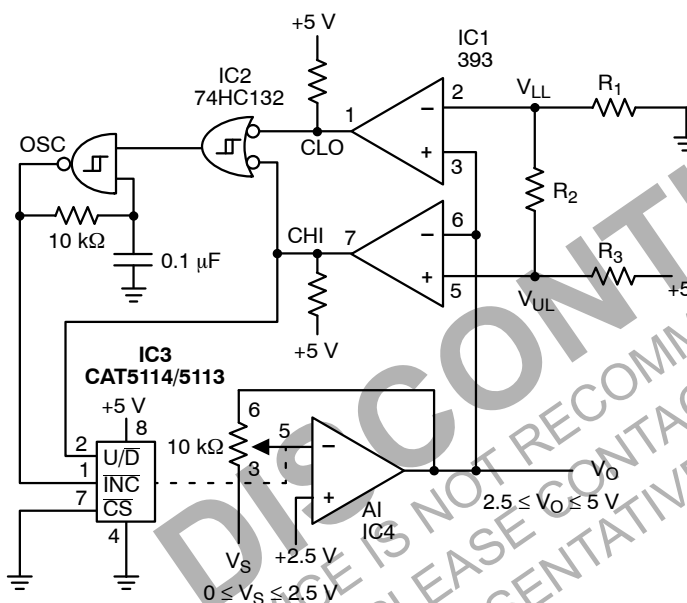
+5 V

IC1
393

IC2
74HC132

OSC

1

2

V$_{LL}$

R$_1$

CLO

3

+

−

R$_2$

10 kΩ

0.1 μF

CHI

7

6

−

+

5

R$_3$

V$_{UL}$

+5

+5 V

IC3
CAT5114/5113

+5 V

8

2

U/$\overline{D}$

1

$\overline{INC}$

7

$\overline{CS}$

4

6

10 kΩ

5

3

−

+

AI
IC4

V$_O$

2.5 ≤ V$_O$ ≤ 5 V

V$_S$

+2.5 V

0 ≤ V$_S$ ≤ 2.5 V

DISCONTINUED
DEVICE IS NOT RECOMMENDED
PLEASE CONTACT
REPRESENTATIVE